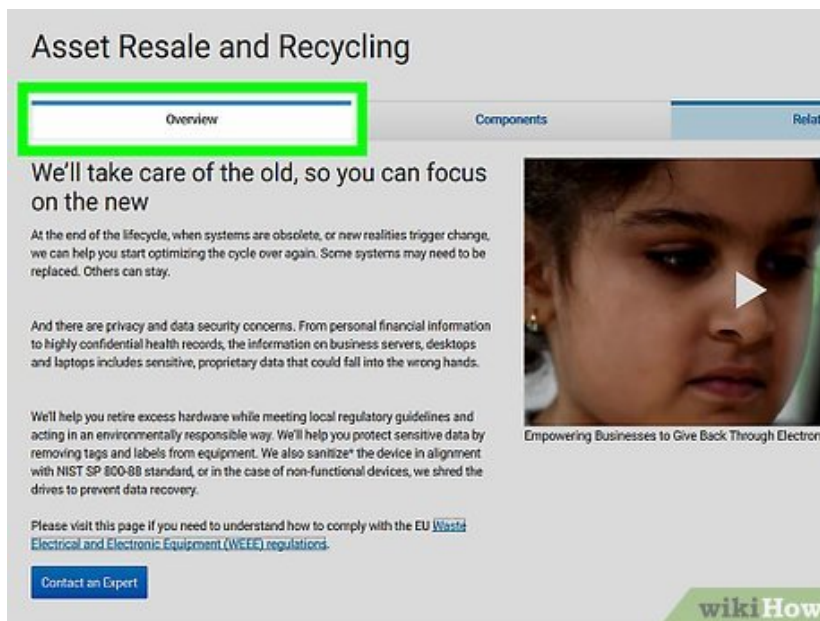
Asset Resale and Recycling

Overview

Components

Relat

We'll take care of the old, so you can focus on the new

At the end of the lifecycle, when systems are obsolete, or new realities trigger change, we can help you start optimizing the cycle over again. Some systems may need to be replaced. Others can stay.

And there are privacy and data security concerns. From personal financial information to highly confidential health records, the information on business servers, desktops and laptops includes sensitive, proprietary data that could fall into the wrong hands.

We'll help you retire excess hardware while meeting local regulatory guidelines and acting in an environmentally responsible way. We'll help you protect sensitive data by removing tags and labels from equipment. We also sanitize* the device in alignment with NIST SP 800-88 standard, or in the case of non-functional devices, we shred the drives to prevent data recovery.

Please visit this page if you need to understand how to comply with the EU Waste Electrical and Electronic Equipment (WEEE) regulations.

Contact an Expert

Empowering Businesses to Give Back Through Electron

wikiHow